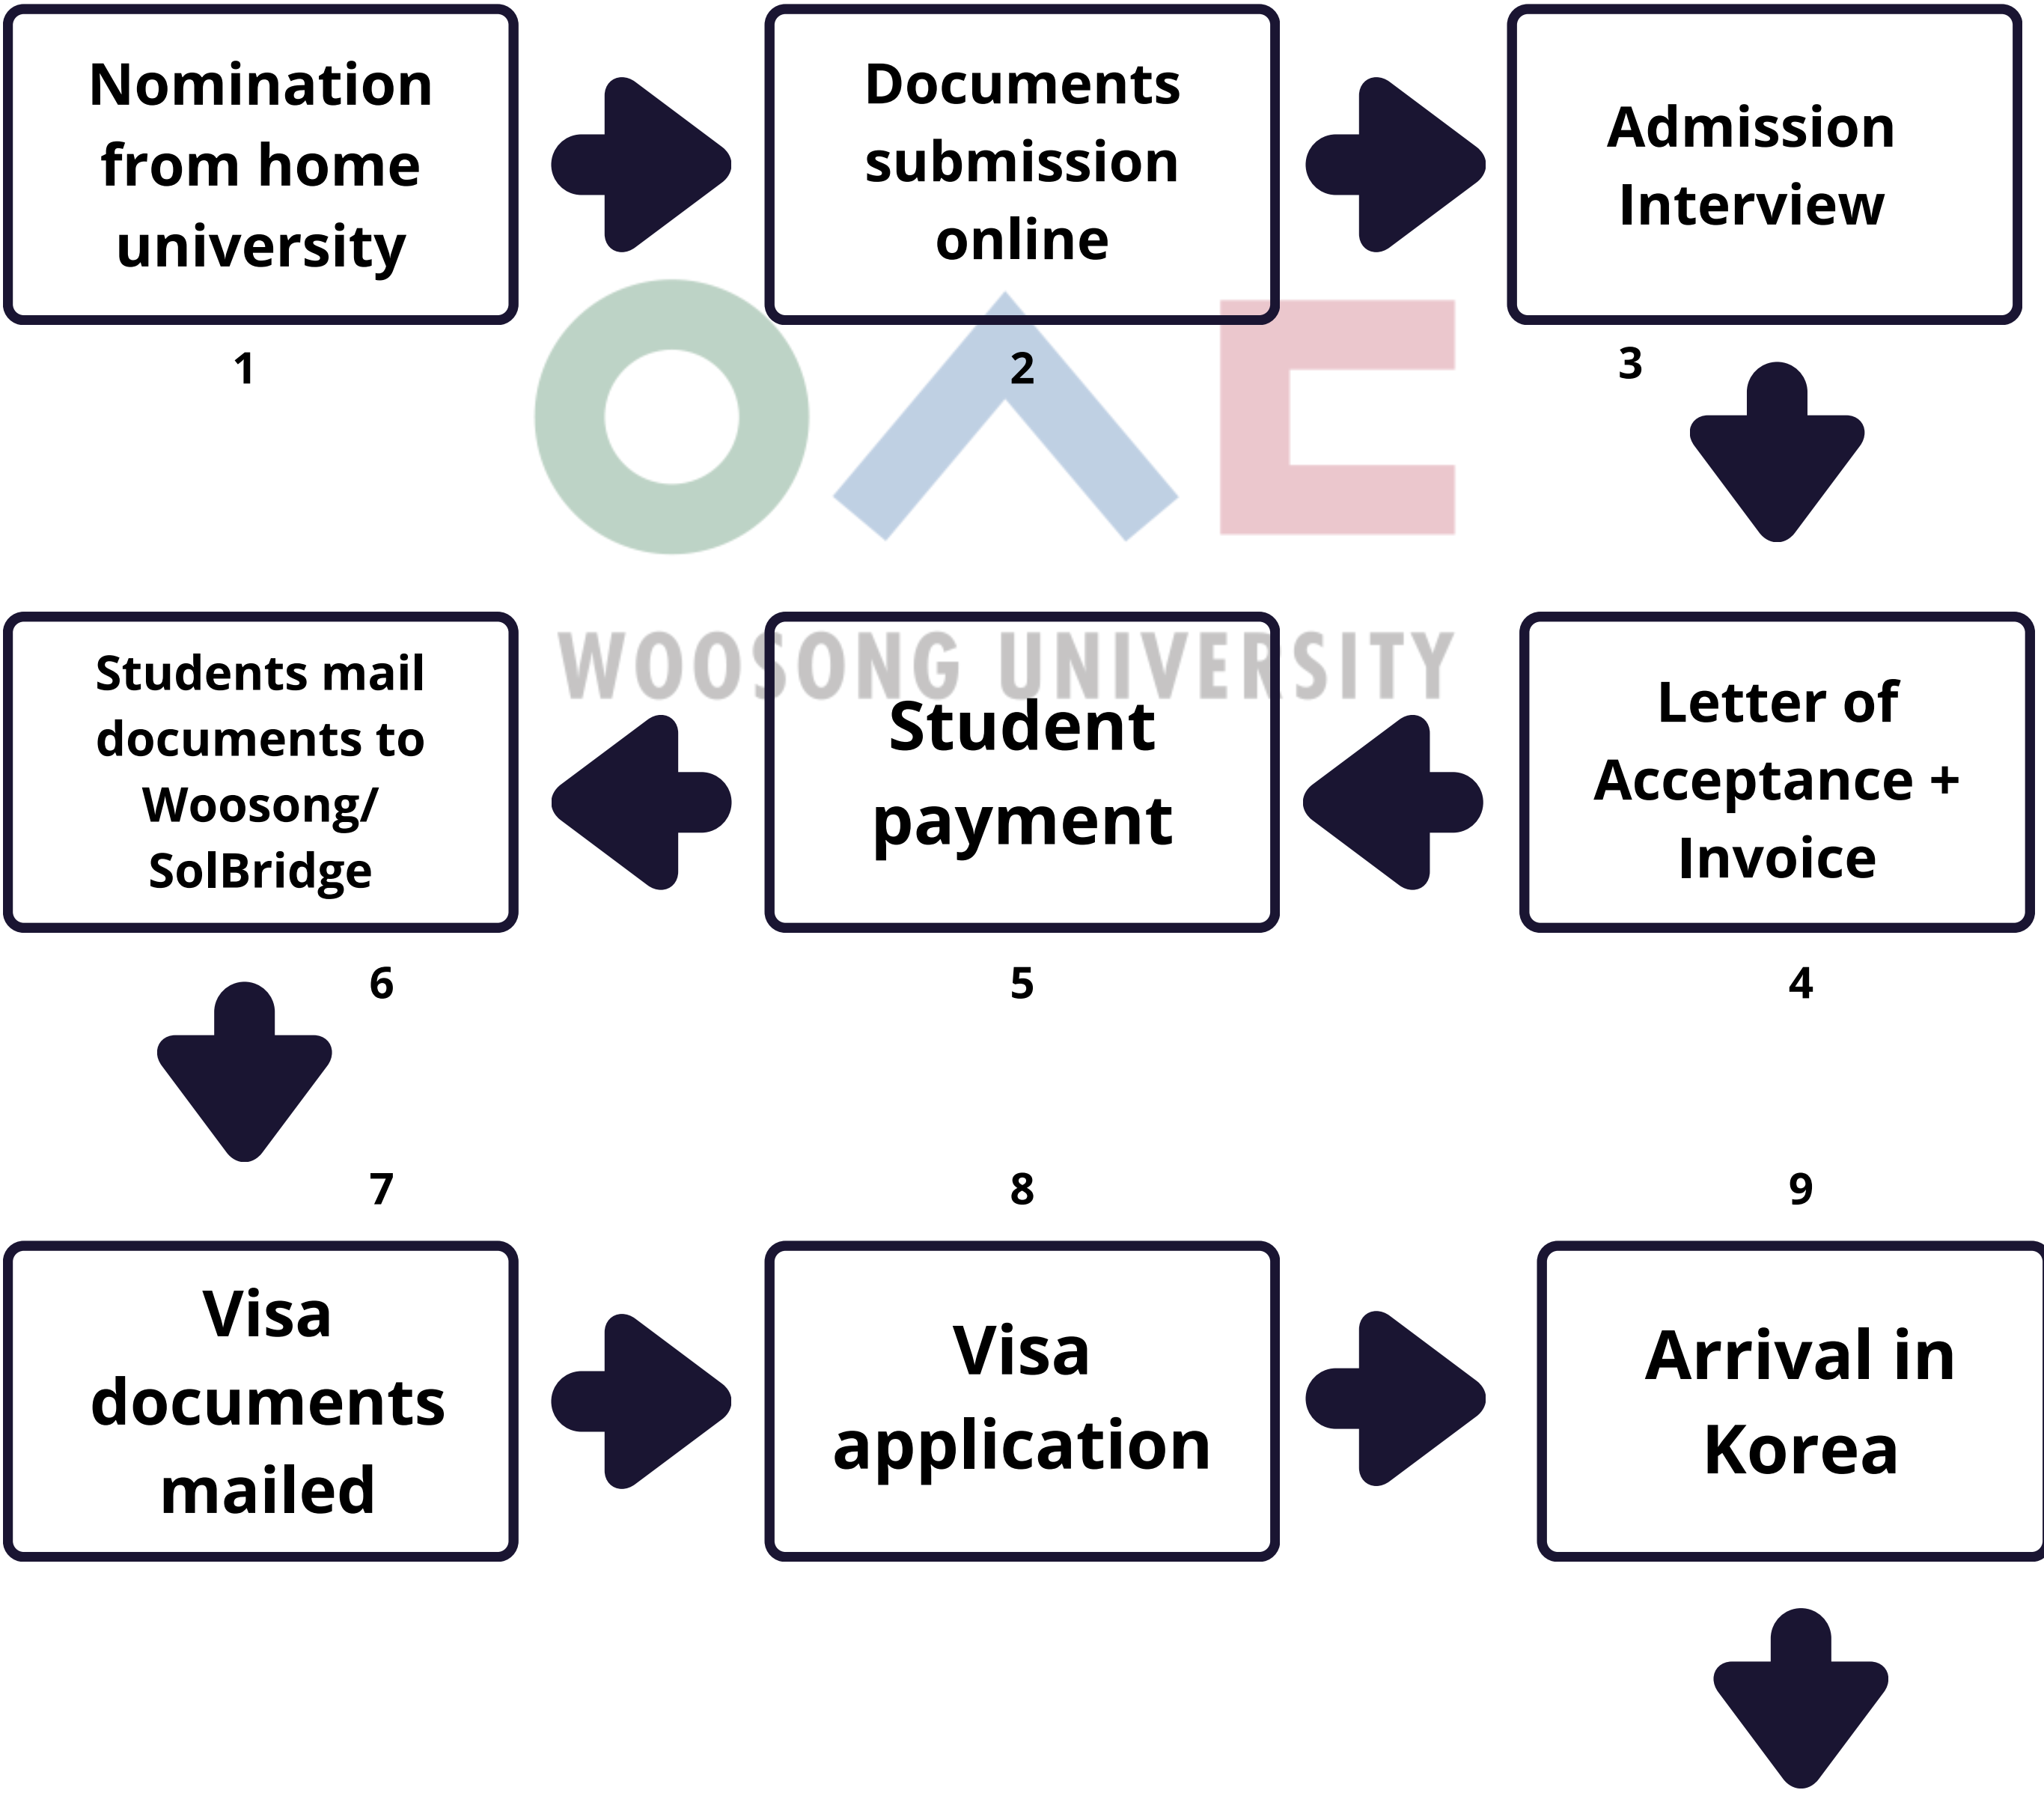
Nomination from home university

Documents submission online

Admission Interview

1

2

3

WOOSONG UNIVERSITY

Students mail documents to Woosong/ SolBridge

Student payment

Letter of Acceptance + Invoice

6

5

4

7

8

9

Visa documents mailed

Visa application

Arrival in Korea